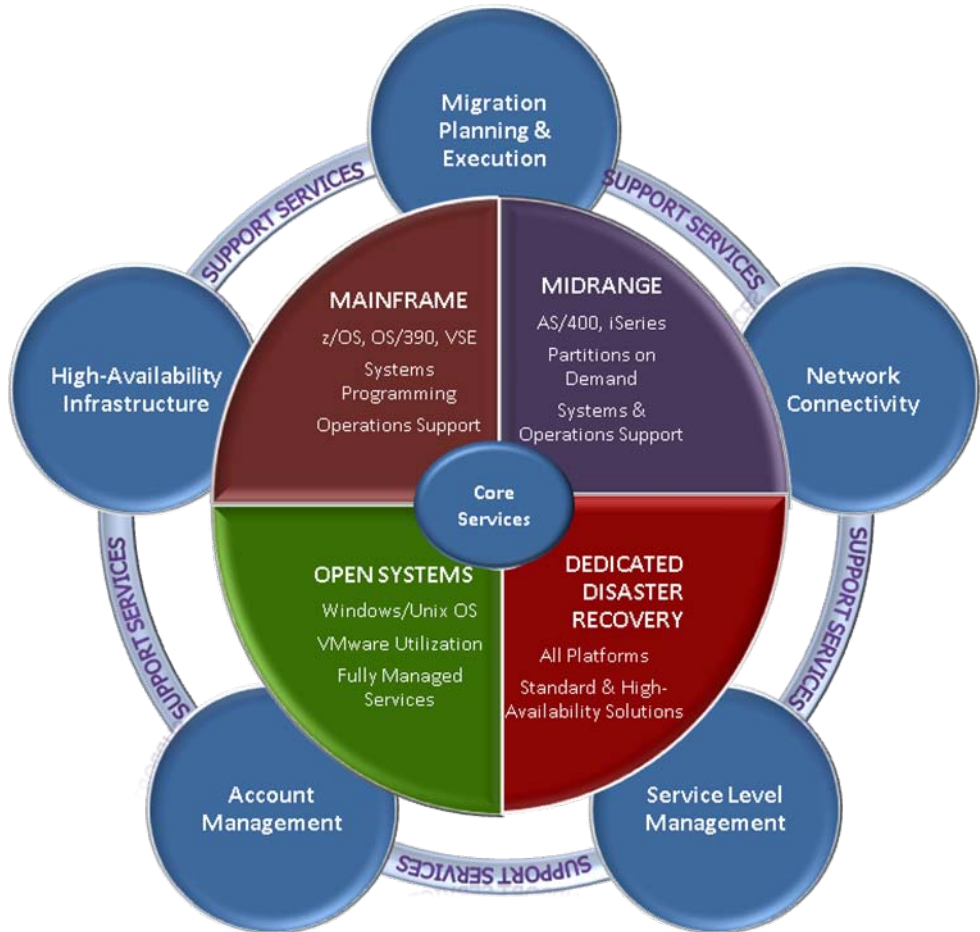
Migration Planning & Execution

SUPPORT SERVICES

SUPPORT SERVICES

High-Availability Infrastructure

MAINFRAME

z/OS, OS/390, VSE

Systems Programming

Operations Support

MIDRANGE

AS/400, iSeries

Partitions on Demand

Systems & Operations Support

Network Connectivity

Core Services

SUPPORT SERVICES

SUPPORT SERVICES

OPEN SYSTEMS

Windows/Unix OS

VMware Utilization

Fully Managed Services

DEDICATED DISASTER RECOVERY

All Platforms

Standard & High-Availability Solutions

Account Management

Service Level Management

SUPPORT SERVICES